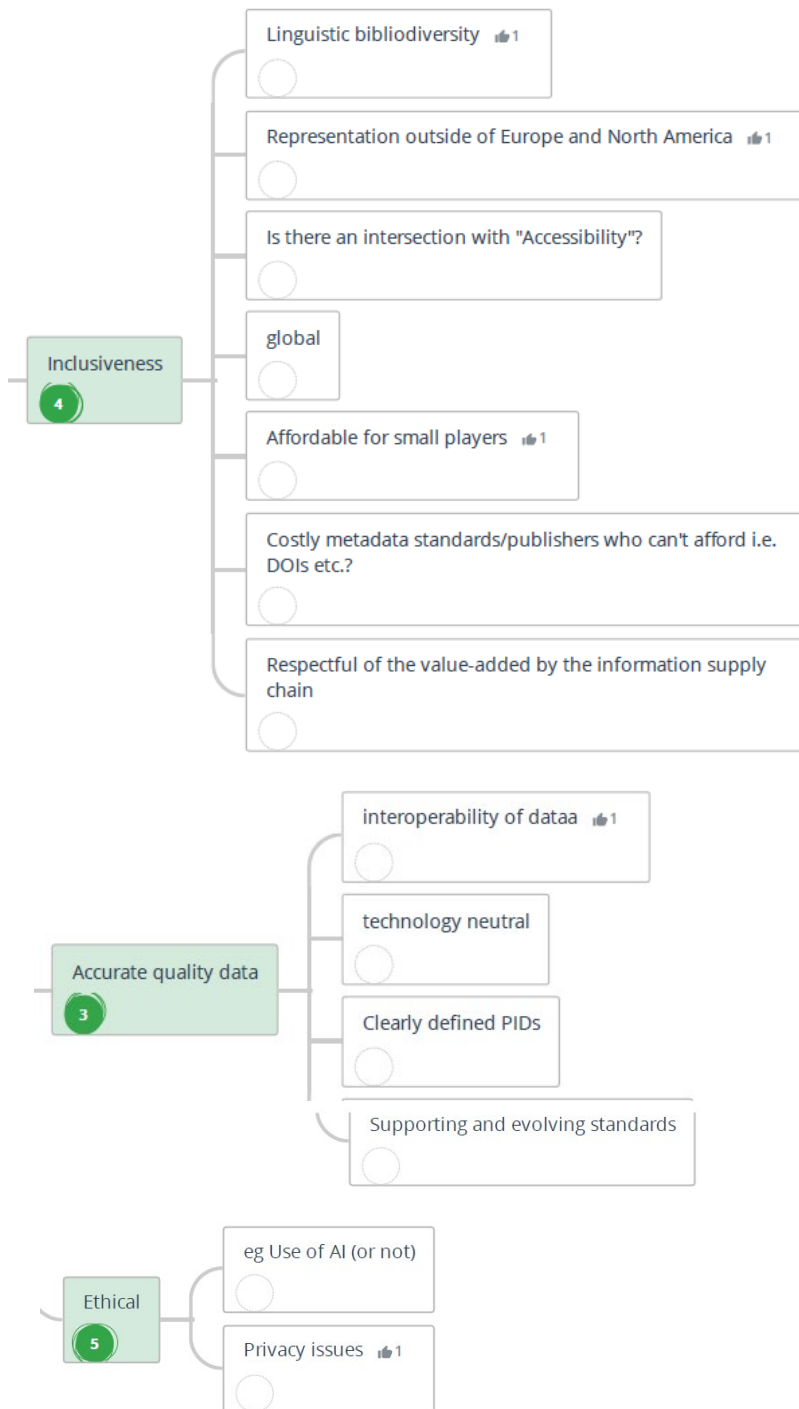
Linguistic bibliodiversity 1

Representation outside of Europe and North America 1

Is there an intersection with "Accessibility"?

Inclusiveness
4

global

Affordable for small players 1

Costly metadata standards/publishers who can't afford i.e. DOIs etc.?

Respectful of the value-added by the information supply chain

interoperability of dataa 1

technology neutral

Accurate quality data
3

Clearly defined PIDs

Supporting and evolving standards

eg Use of AI (or not)

Ethical
5

Privacy issues 1